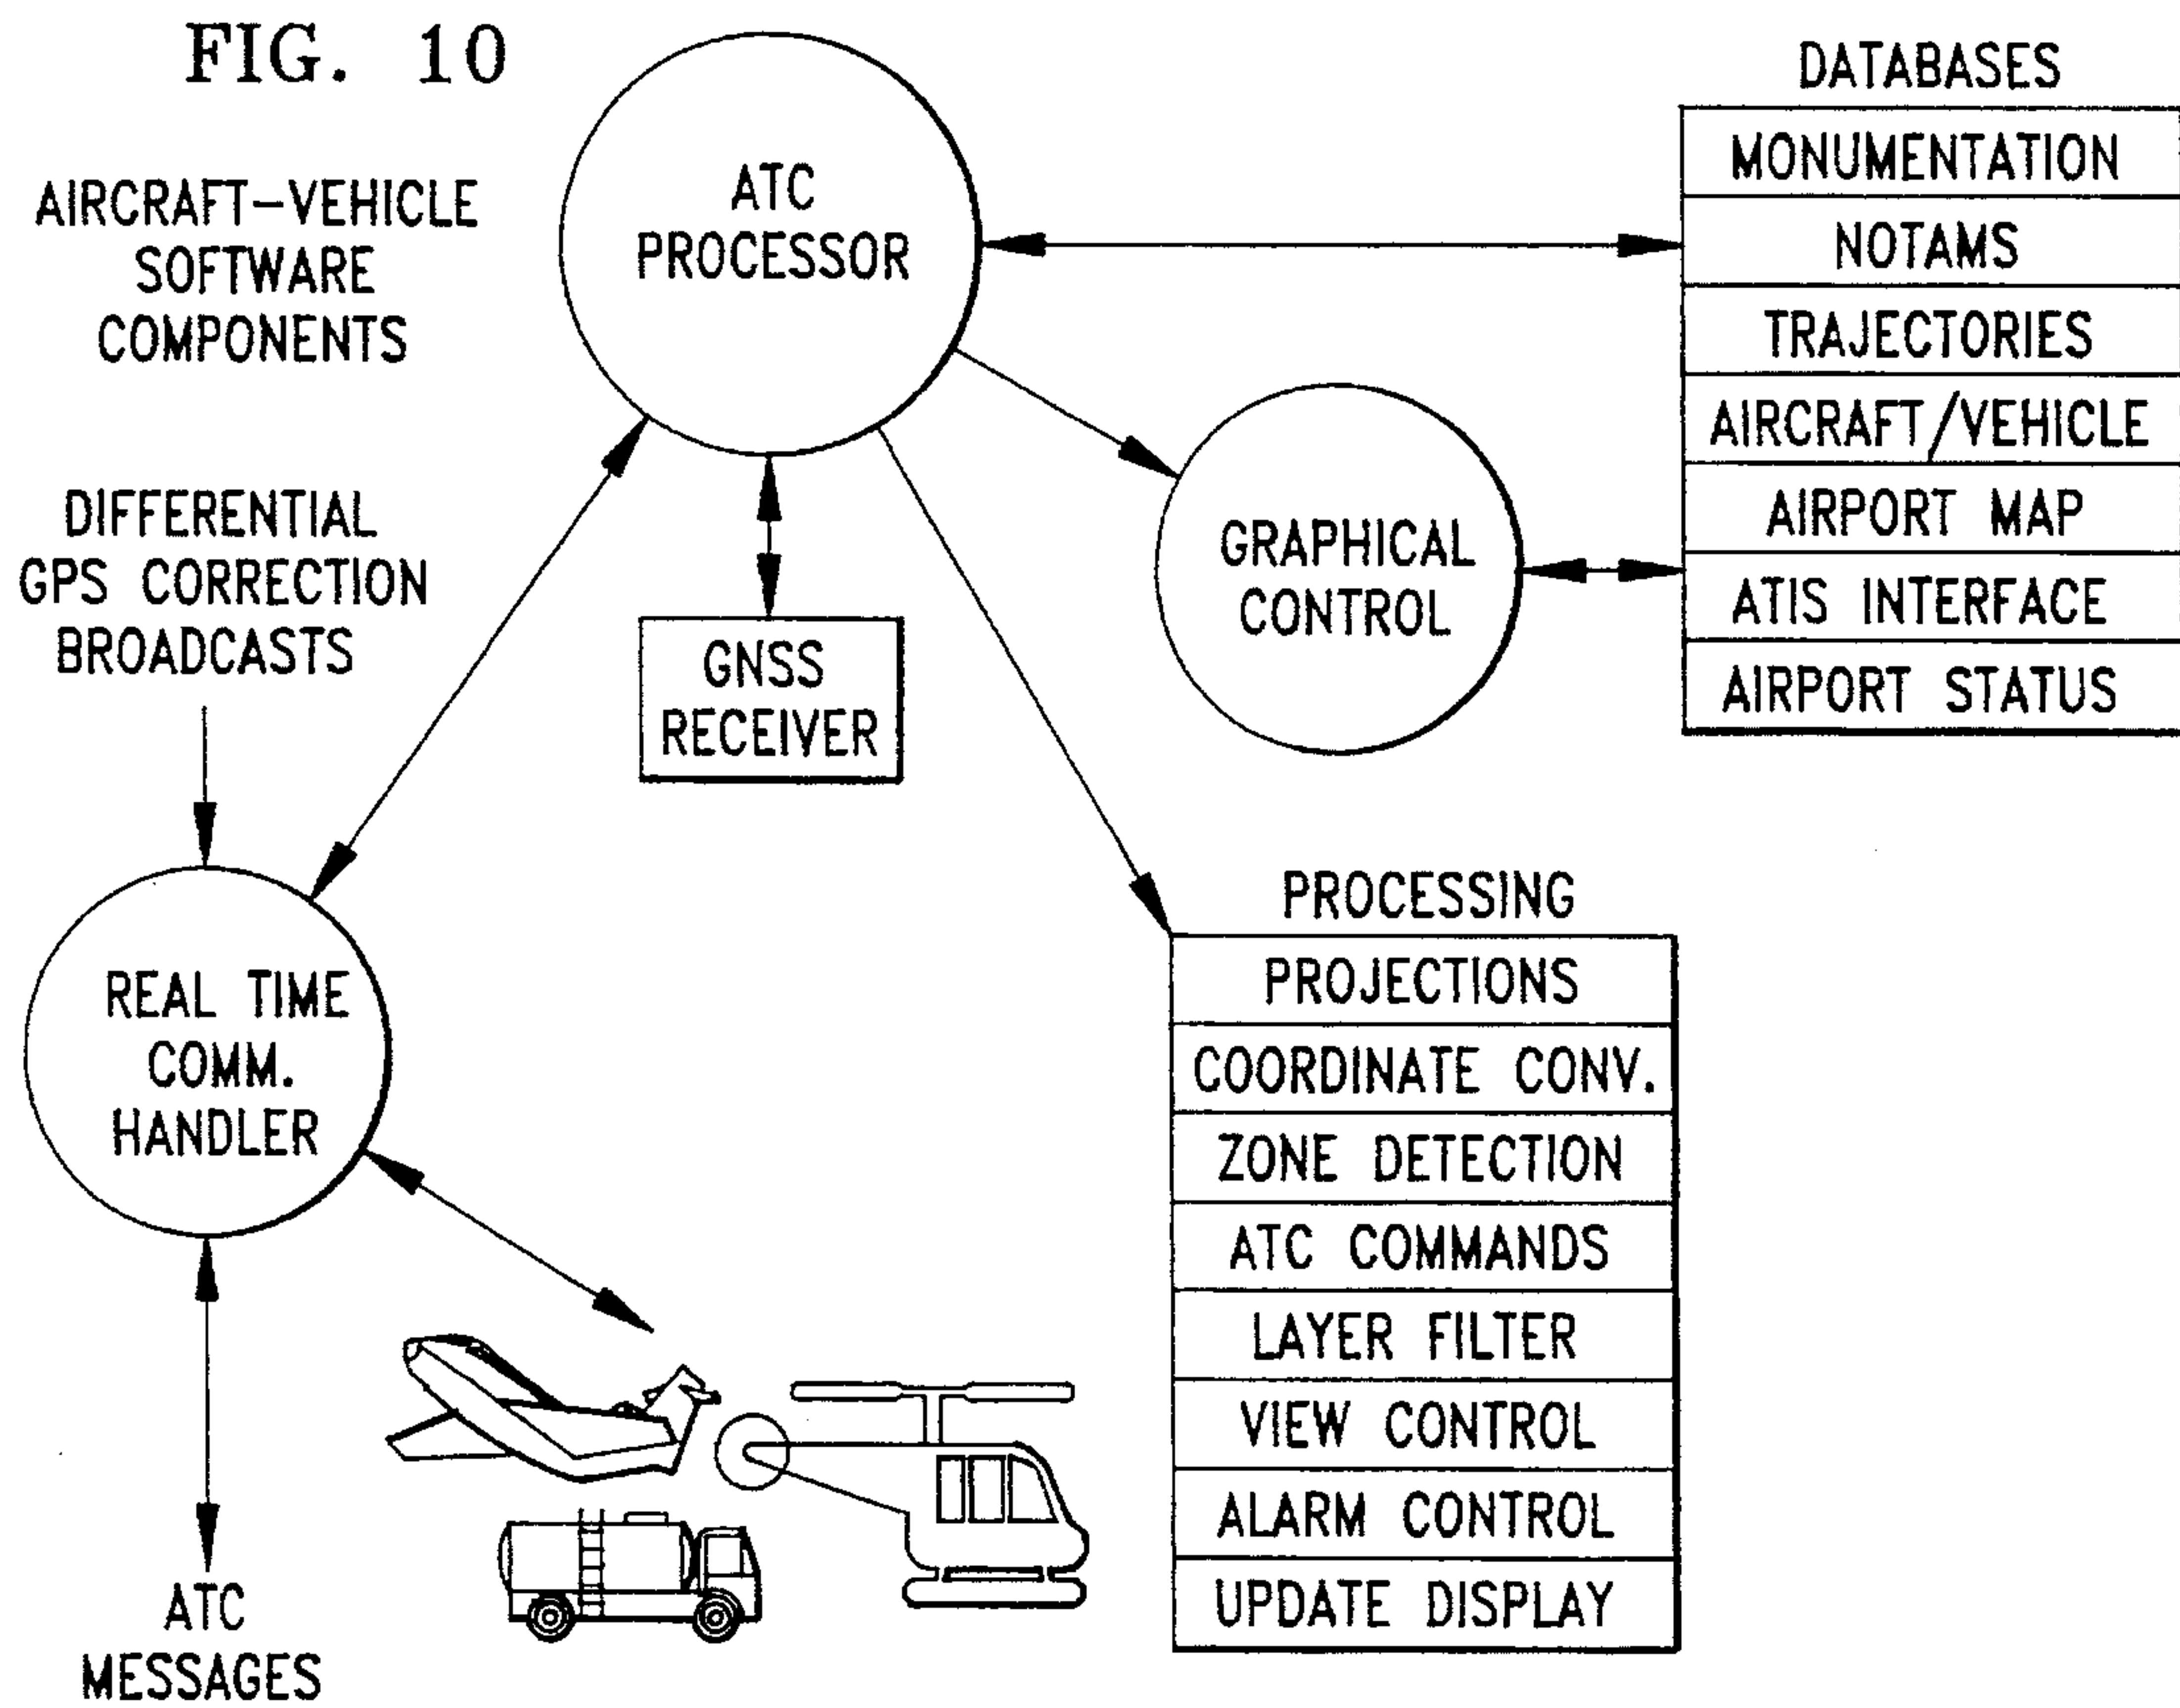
FIG. 10

AIRCRAFT–VEHICLE SOFTWARE COMPONENTS

ATC PROCESSOR

DATABASES

| MONUMENTATION |
|---|
| NOTAMS |
| TRAJECTORIES |
| AIRCRAFT/VEHICLE |
| AIRPORT MAP |
| ATIS INTERFACE |
| AIRPORT STATUS |

DIFFERENTIAL GPS CORRECTION BROADCASTS

GNSS RECEIVER

GRAPHICAL CONTROL

PROCESSING

| PROJECTIONS |
|---|
| COORDINATE CONV. |
| ZONE DETECTION |
| ATC COMMANDS |
| LAYER FILTER |
| VIEW CONTROL |
| ALARM CONTROL |
| UPDATE DISPLAY |

REAL TIME COMM. HANDLER

ATC MESSAGES